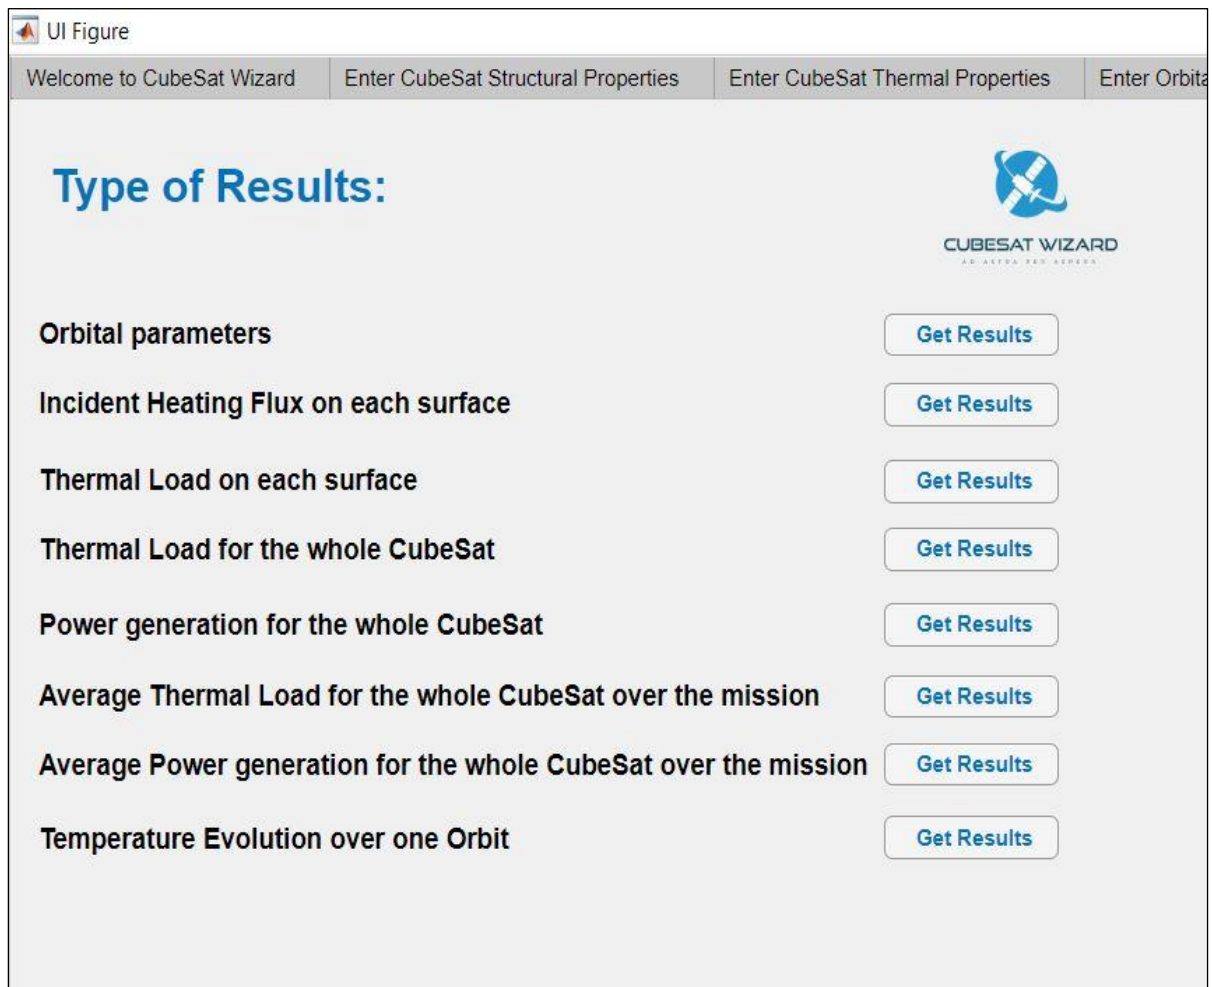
UI Figure

Welcome to CubeSat Wizard | Enter CubeSat Structural Properties | Enter CubeSat Thermal Properties | Enter Orbit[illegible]

Type of Results:

CUBESAT WIZARD
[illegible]

Orbital parameters Get Results

Incident Heating Flux on each surface Get Results

Thermal Load on each surface Get Results

Thermal Load for the whole CubeSat Get Results

Power generation for the whole CubeSat Get Results

Average Thermal Load for the whole CubeSat over the mission Get Results

Average Power generation for the whole CubeSat over the mission Get Results

Temperature Evolution over one Orbit Get Results